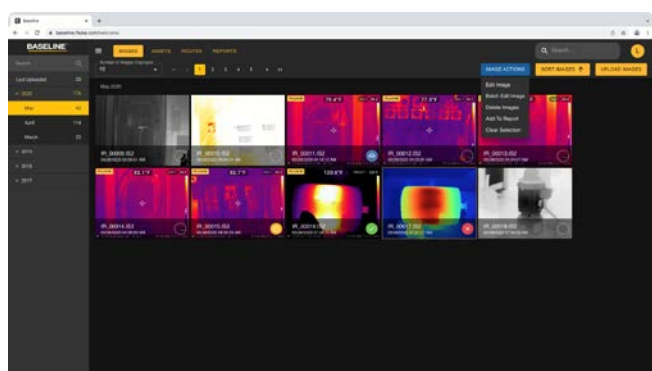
Baseline

baseline.fluke.com/welcome

BASELINE

IMAGES ASSETS ROUTES REPORTS

Search

L

Search

Last Uploaded 35

2020 174

May 42

April 114

March 23

2019

2018

2017

Number of Images Displayed

50

1 2 3 4 5

IMAGE ACTIONS

SORT IMAGES

UPLOAD IMAGES

Edit Image

Batch Edit Image

Delete Images

Add To Report

Clear Selection

May 2020

IR_00009.IS2

IR_00010.IS2

IR_00011.IS2

IR_00012.IS2

IR_00013.IS2

IR_00014.IS2

IR_00015.IS2

IR_00016.IS2

IR_00017.IS2

IR_00018.IS2

75.4°F

77.3°F

82.1°F

82.7°F

120.6°F